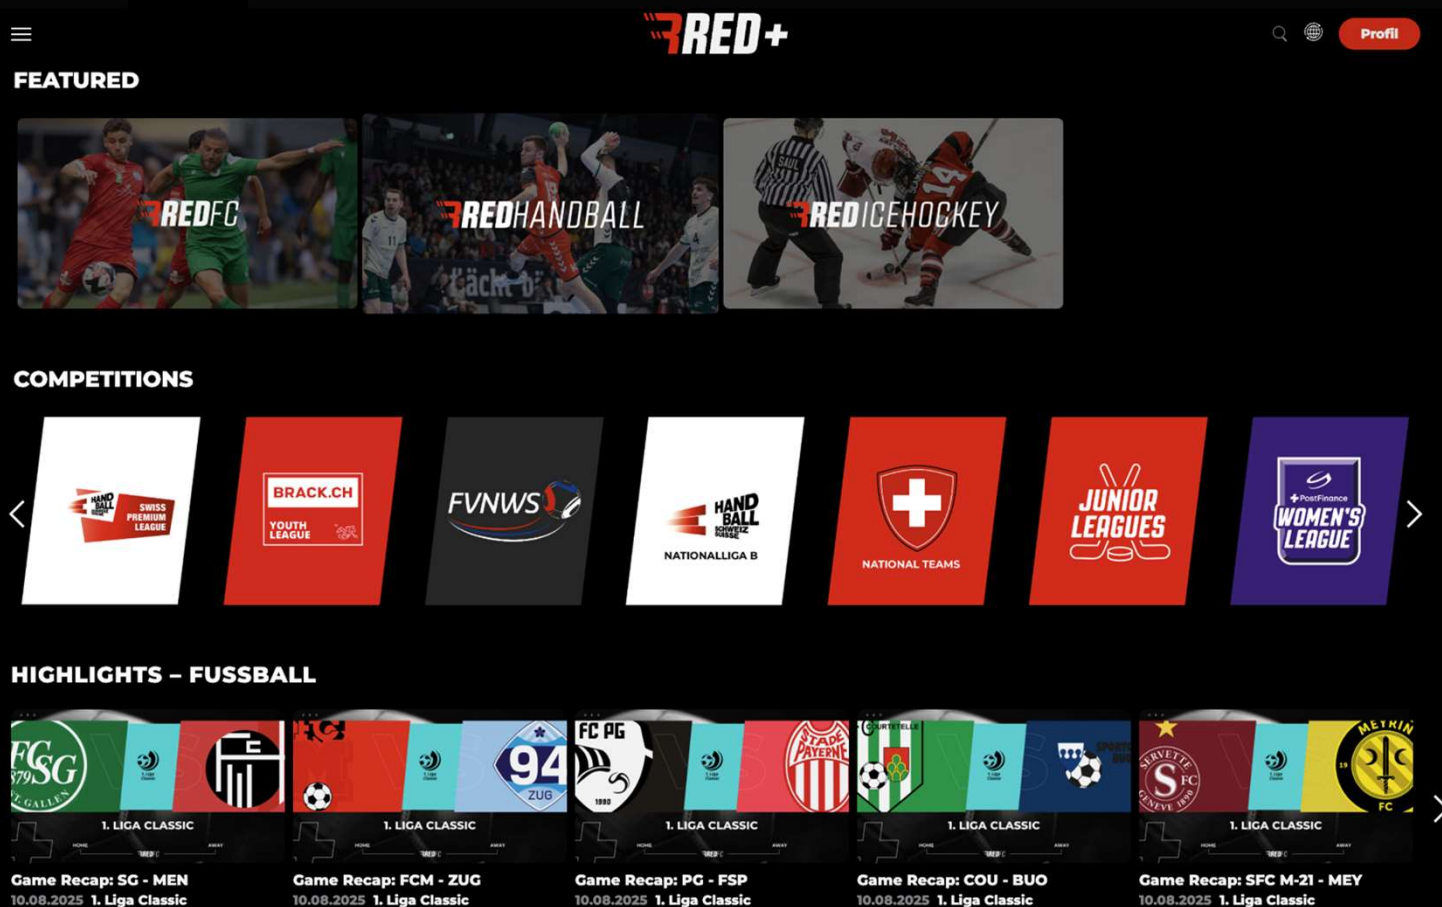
RED+

Profil

FEATURED

REDFC

REDHANDBALL

REDICEHOCKEY

COMPETITIONS

HANDBALL SWISS PREMIUM LEAGUE

BRACK.CH YOUTH LEAGUE

FVNWS

HANDBALL SCHWEIZ SUISSE NATIONALLIGA B

NATIONAL TEAMS

JUNIOR LEAGUES

PostFinance WOMEN'S LEAGUE

HIGHLIGHTS – FUSSBALL

1. LIGA CLASSIC

Game Recap: SG - MEN
10.08.2025 1. Liga Classic

1. LIGA CLASSIC

Game Recap: FCM - ZUG
10.08.2025 1. Liga Classic

1. LIGA CLASSIC

Game Recap: PG - FSP
10.08.2025 1. Liga Classic

1. LIGA CLASSIC

Game Recap: COU - BUO
10.08.2025 1. Liga Classic

1. LIGA CLASSIC

Game Recap: SFC M-21 - MEY
10.08.2025 1. Liga Classic